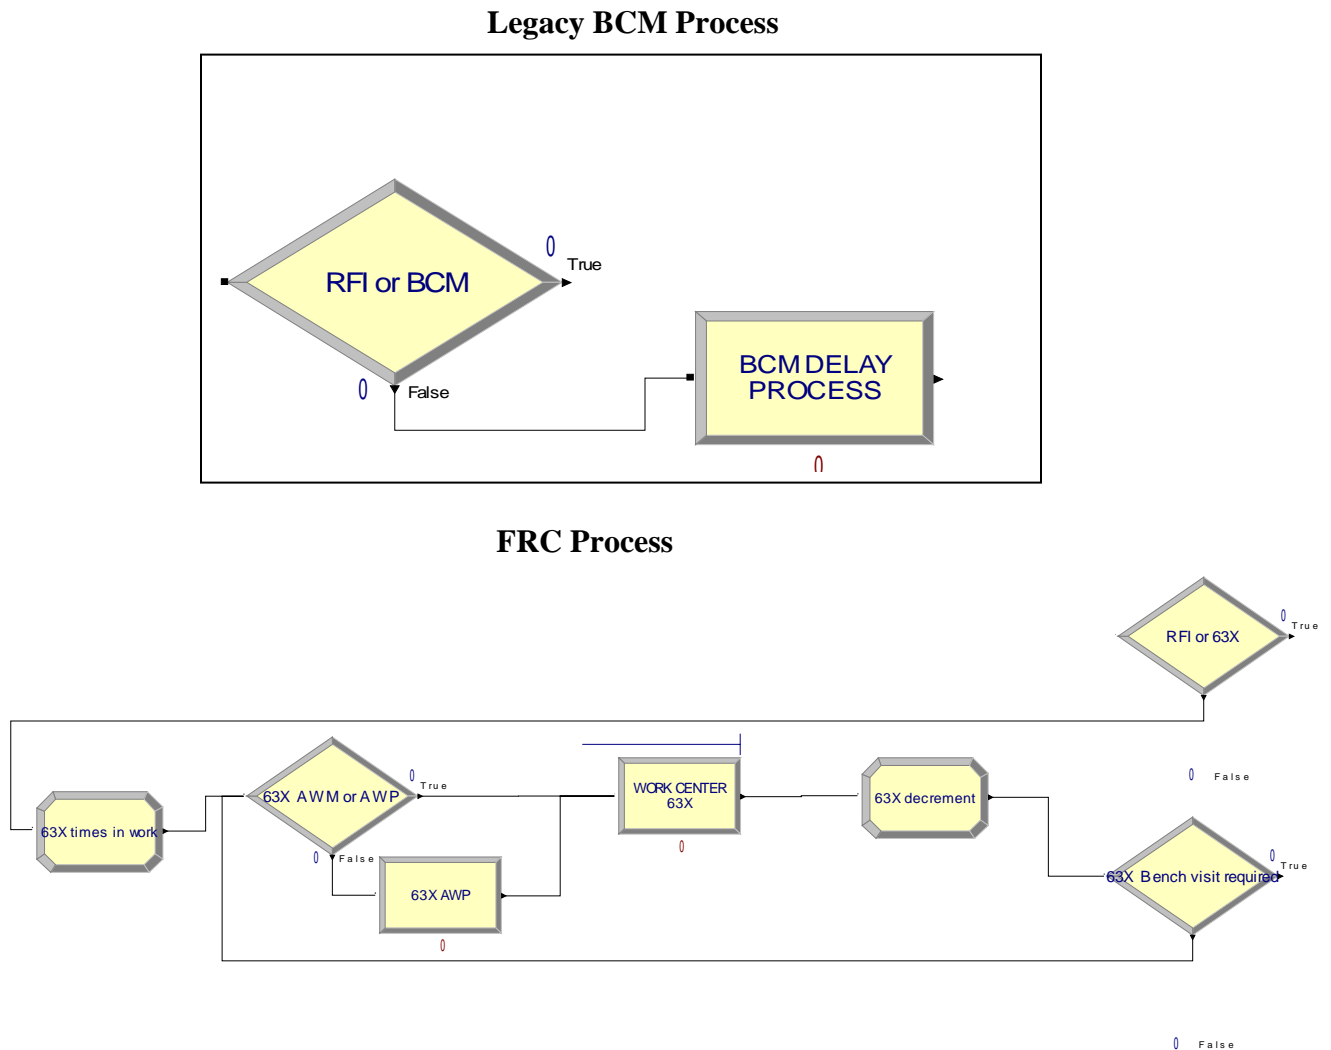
Legacy BCM Process

RFI or BCM

0

True

0

False

BCM DELAY PROCESS

0

FRC Process

RFI or 63X

0

True

0

False

63X times in work

63X AWM or AWP

0

True

0

False

63X AWP

0

WORK CENTER 63X

0

63X decrement

63X Bench visit required

0

True

0

False